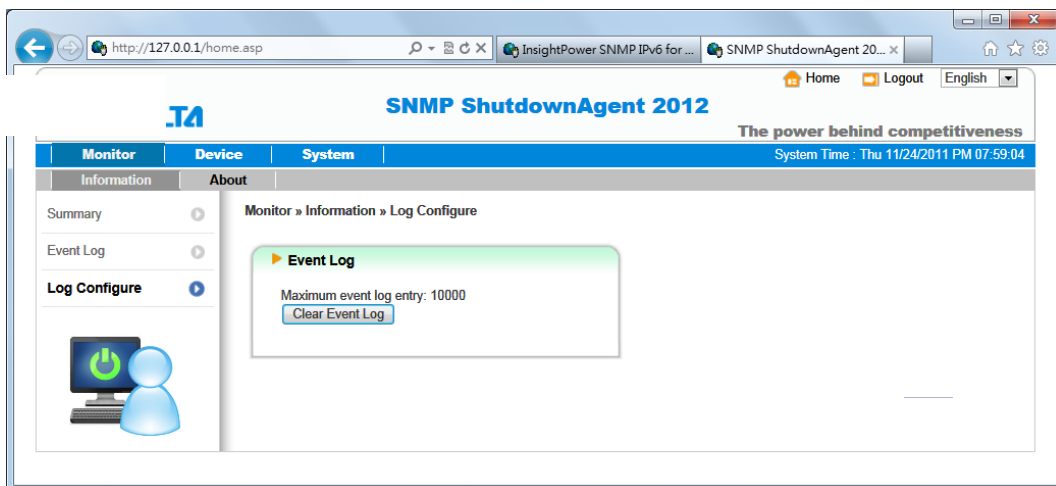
http://127.0.0.1/home.asp

InsightPower SNMP IPv6 for ...

SNMP ShutdownAgent 20...

Home Logout English

LTA

SNMP ShutdownAgent 2012

The power behind competitiveness

Monitor Device System

System Time : Thu 11/24/2011 PM 07:59:04

Information About

Summary

Event Log

Log Configure

Monitor » Information » Log Configure

Event Log

Maximum event log entry: 10000

Clear Event Log